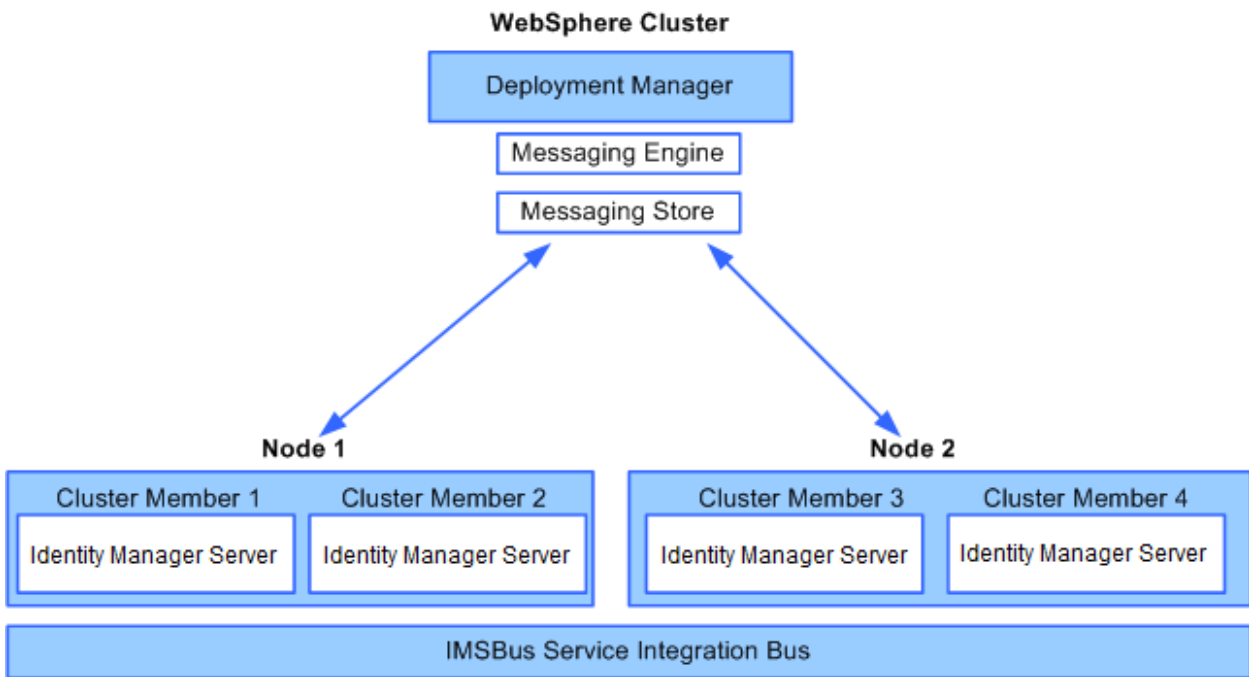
WebSphere Cluster

Deployment Manager

Messaging Engine

Messaging Store

Node 1

Node 2

Cluster Member 1

Identity Manager Server

Cluster Member 2

Identity Manager Server

Cluster Member 3

Identity Manager Server

Cluster Member 4

Identity Manager Server

IMSBus Service Integration Bus